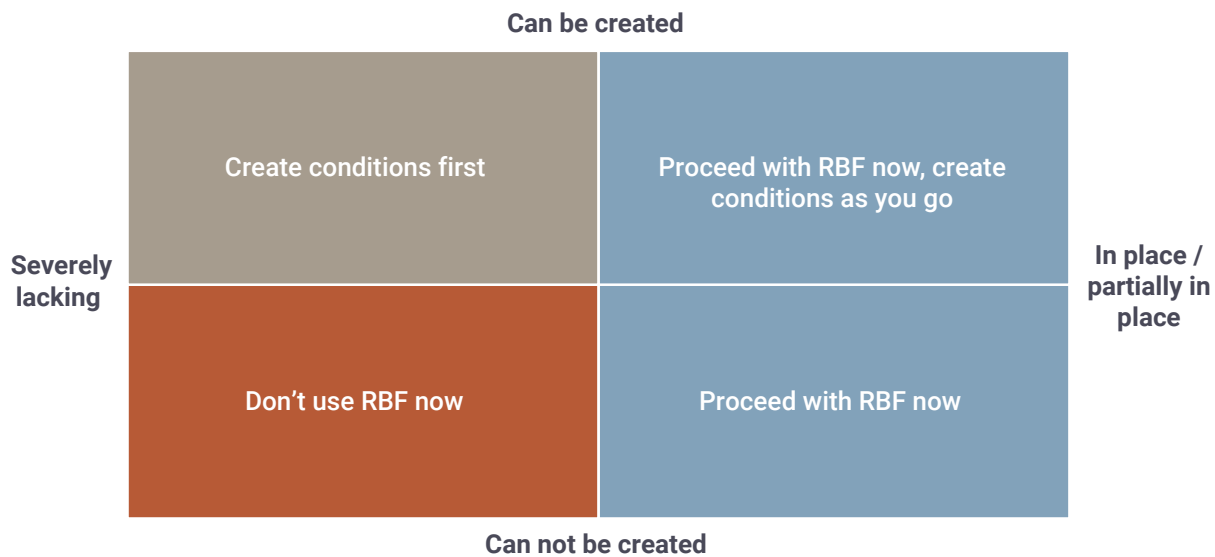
Can be created

Severely lacking

Create conditions first

Proceed with RBF now, create conditions as you go

In place / partially in place

Don’t use RBF now

Proceed with RBF now

Can not be created